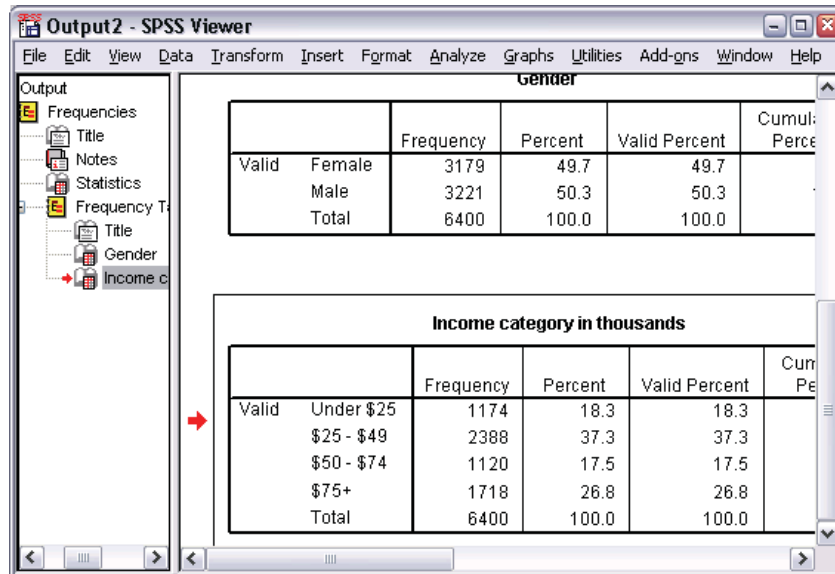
SPSS Output2 - SPSS Viewer

File Edit View Data Transform Insert Format Analyze Graphs Utilities Add-ons Window Help

Output
Frequencies
Title
Notes
Statistics
Frequency Ta
Title
Gender
Income c

Gender

| | | Frequency | Percent | Valid Percent | Cumula Perce |
|---|---|---|---|---|---|
| Valid | Female | 3179 | 49.7 | 49.7 | |
| | Male | 3221 | 50.3 | 50.3 | |
| | Total | 6400 | 100.0 | 100.0 | |

Income category in thousands

| | | Frequency | Percent | Valid Percent | Cum Pe |
|---|---|---|---|---|---|
| Valid | Under $25 | 1174 | 18.3 | 18.3 | |
| | $25 - $49 | 2388 | 37.3 | 37.3 | |
| | $50 - $74 | 1120 | 17.5 | 17.5 | |
| | $75+ | 1718 | 26.8 | 26.8 | |
| | Total | 6400 | 100.0 | 100.0 | |